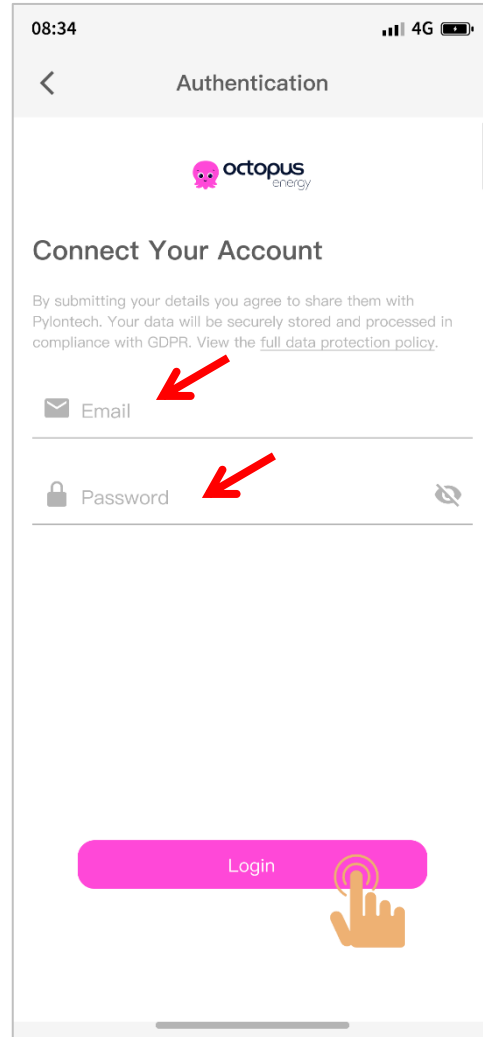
08:34 4G

Authentication

octopus energy

Connect Your Account

By submitting your details you agree to share them with Pylontech. Your data will be securely stored and processed in compliance with GDPR. View the full data protection policy.

Email

Password

Login